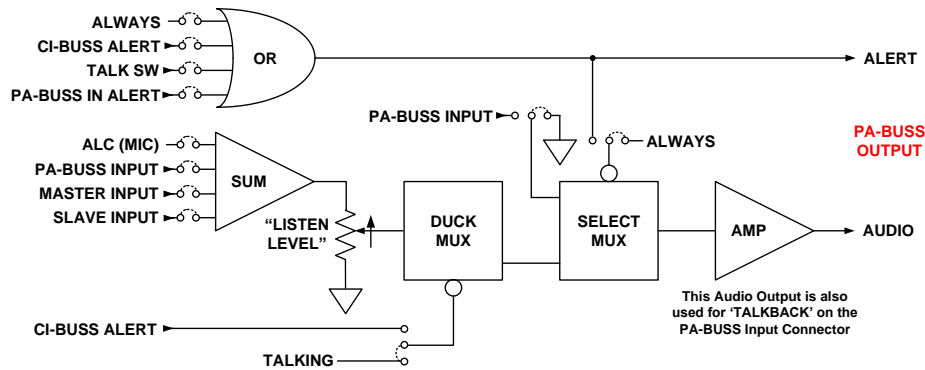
ALWAYS
CI-BUSS ALERT
TALK SW
PA-BUSS IN ALERT
OR
ALERT
PA-BUSS INPUT
ALWAYS
PA-BUSS OUTPUT
ALC (MIC)
PA-BUSS INPUT
MASTER INPUT
SLAVE INPUT
SUM
"LISTEN LEVEL"
DUCK MUX
SELECT MUX
AMP
AUDIO
This Audio Output is also used for 'TALKBACK' on the PA-BUSS Input Connector
CI-BUSS ALERT
TALKING